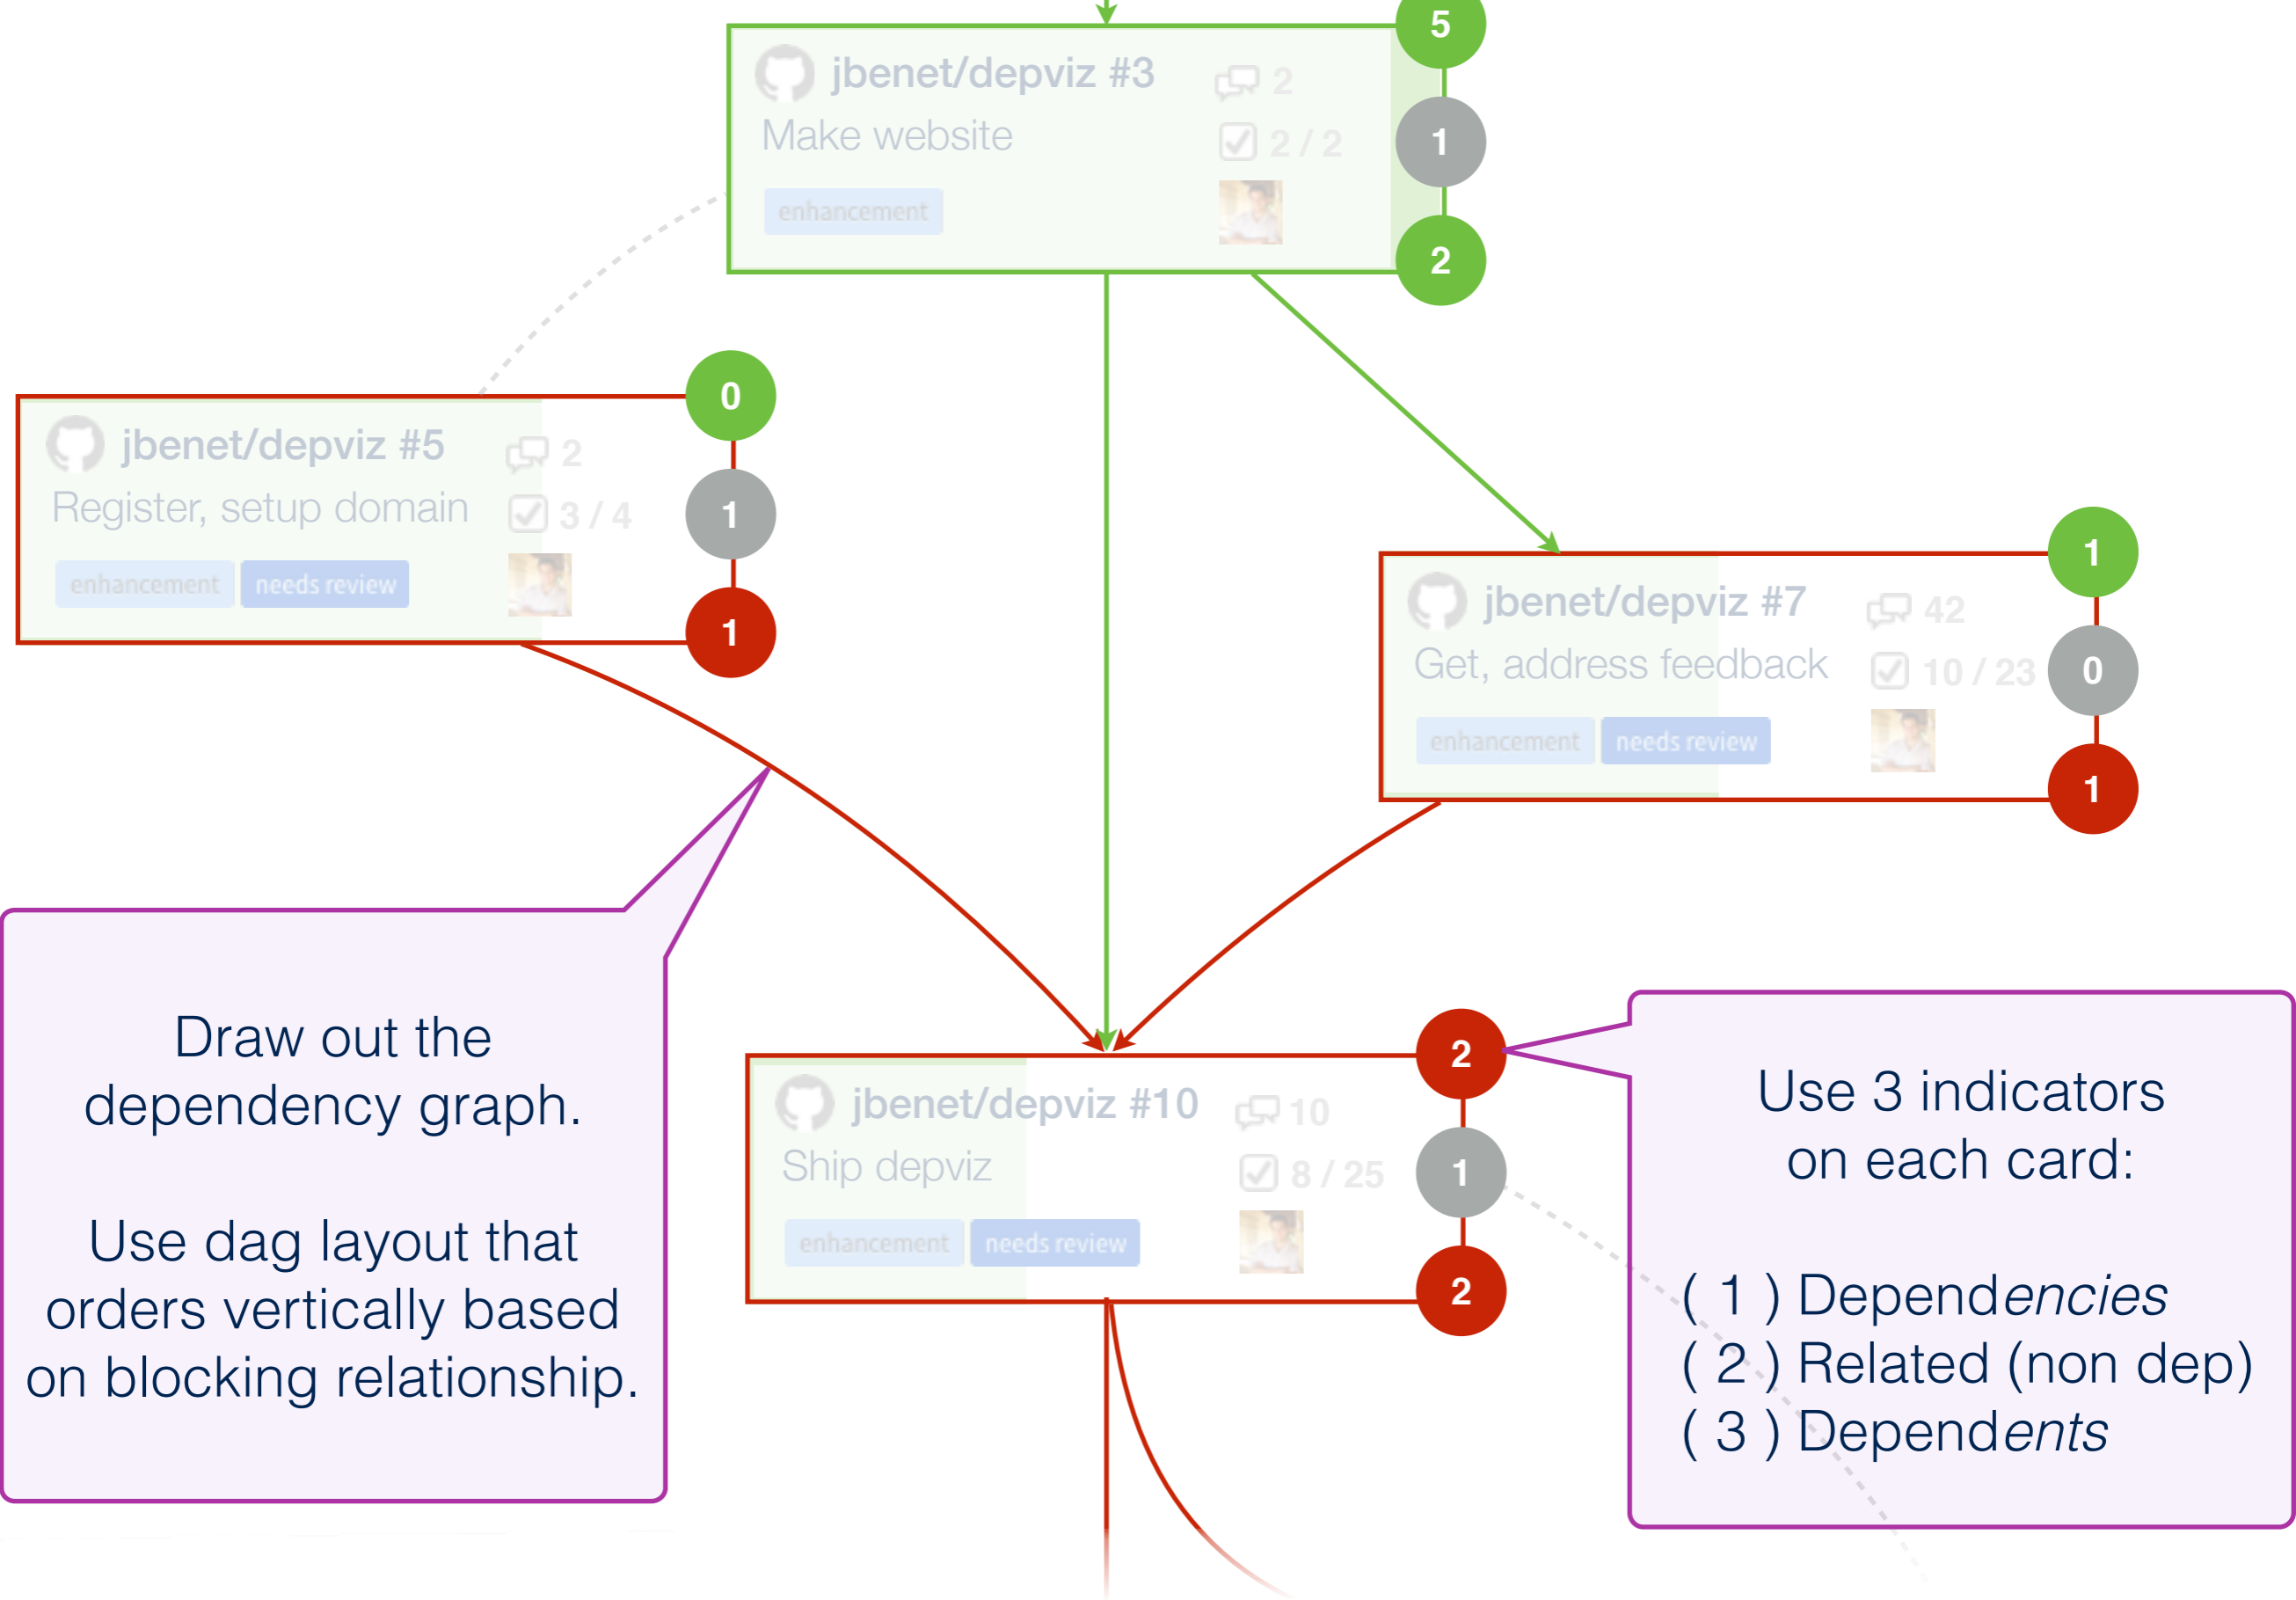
jbenet/depviz #3
2
Make website
2 / 2
enhancement
5
1
2

jbenet/depviz #5
2
Register, setup domain
3 / 4
enhancement
needs review
0
1
1

jbenet/depviz #7
42
Get, address feedback
10 / 23
enhancement
needs review
1
0
1

Draw out the dependency graph.

Use dag layout that orders vertically based on blocking relationship.

jbenet/depviz #10
10
Ship depviz
8 / 25
enhancement
needs review
2
1
2

Use 3 indicators on each card:

( 1 ) Dependencies
( 2 ) Related (non dep)
( 3 ) Dependents